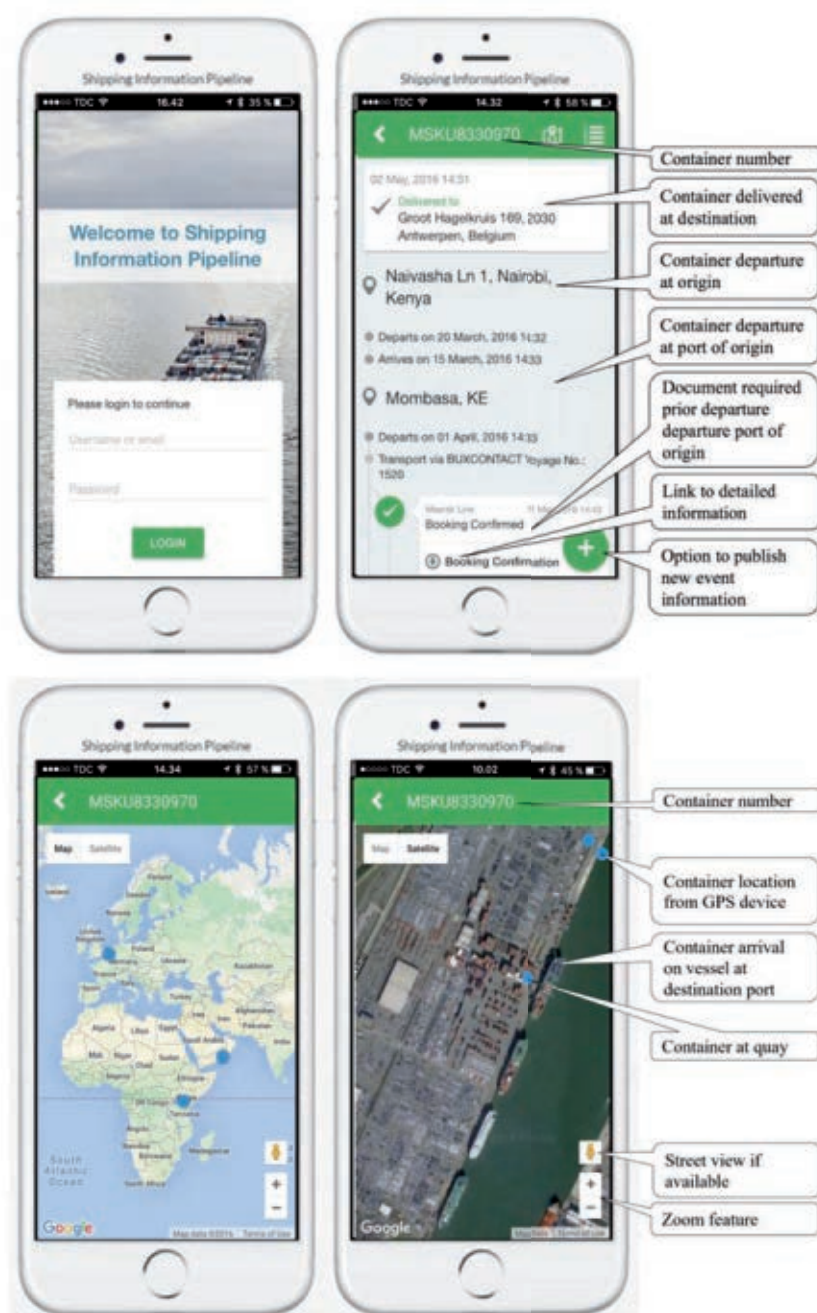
Shipping Information Pipeline

TDC 16.42 35 %

Welcome to Shipping Information Pipeline

Please login to continue

Username or email

Password

LOGIN

Shipping Information Pipeline

TDC 14.32 58 %

MSKU8330970

02 May, 2016 14:31

Delivered to

Groot Hagelkruis 169, 2030 Antwerpen, Belgium

Naivasha Ln 1, Nairobi, Kenya

Departs on 20 March, 2016 14:32

Arrives on 15 March, 2016 14:33

Mombasa, KE

Departs on 01 April, 2016 14:33

Transport via BUXCONTACT Voyage No.: 1520

Maersk Line

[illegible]

Booking Confirmed

Booking Confirmation

Container number

Container delivered at destination

Container departure at origin

Container departure at port of origin

Document required prior departure departure port of origin

Link to detailed information

Option to publish new event information

Shipping Information Pipeline

TDC 14.34 57 %

MSKU8330970

Map Satellite

South Atlantic Ocean

Google

Map data ©2016 Terms of Use

Shipping Information Pipeline

TDC 10.02 45 %

MSKU8330970

Map Satellite

Google

Container number

Container location from GPS device

Container arrival on vessel at destination port

Container at quay

Street view if available

Zoom feature